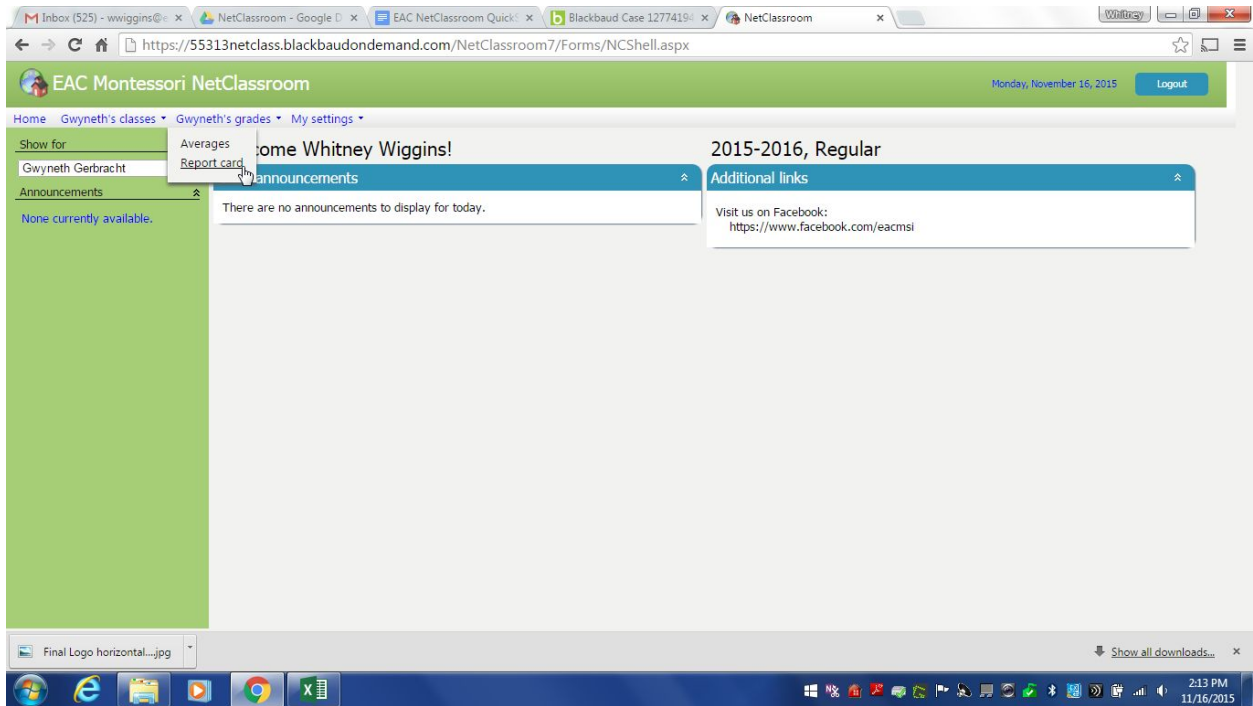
Inbox (525) - wwiggins@e ×
NetClassroom - Google D ×
EAC NetClassroom Quick ×
Blackbaud Case 12774194 ×
NetClassroom ×
Whitney

https://55313netclass.blackbaudondemand.com/NetClassroom7/Forms/NCShell.aspx

EAC Montessori NetClassroom

Monday, November 16, 2015
Logout

Home Gwyneth's classes Gwyneth's grades My settings

Show for
Gwyneth Gerbracht
Announcements
None currently available.

Averages
Report card

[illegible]come Whitney Wiggins!

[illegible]announcements
There are no announcements to display for today.

2015-2016, Regular

Additional links
Visit us on Facebook:
https://www.facebook.com/eacmsi

Final Logo horizontal....jpg

Show all downloads...

2:13 PM
11/16/2015